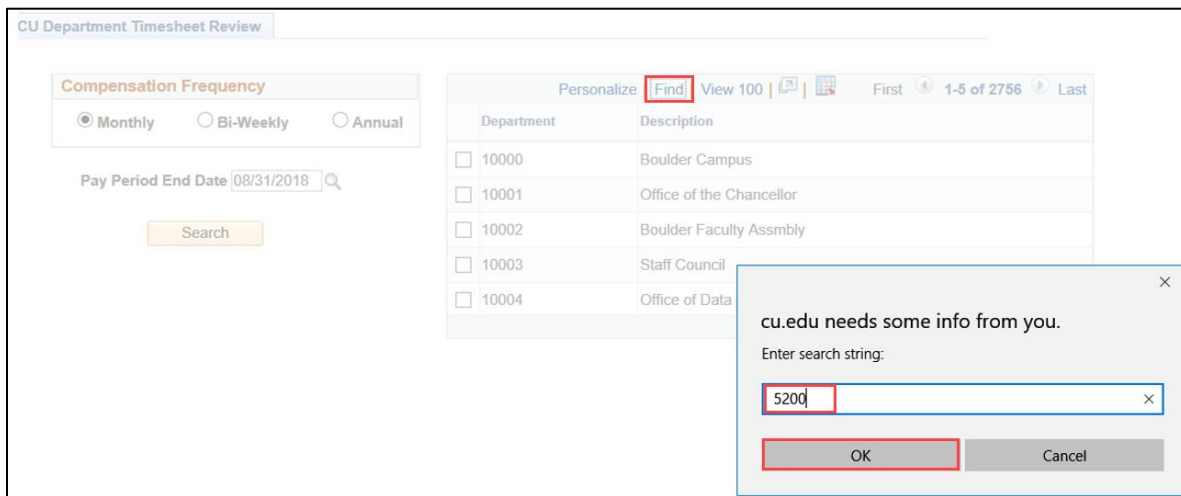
CU Department Timesheet Review

Compensation Frequency

Monthly Bi-Weekly Annual

Pay Period End Date 08/31/2018

Search

Personalize | Find | View 100 | First 1-5 of 2756 Last

| Department | Description |
|---|---|
| 10000 | Boulder Campus |
| 10001 | Office of the Chancellor |
| 10002 | Boulder Faculty Assmbly |
| 10003 | Staff Council |
| 10004 | Office of Data |

×

cu.edu needs some info from you.

Enter search string:

5200 ×

OK Cancel